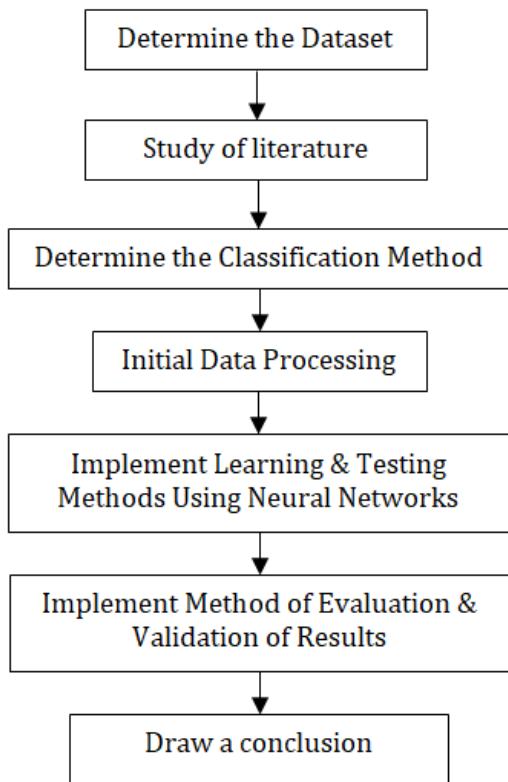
Determine the Dataset

Study of literature

Determine the Classification Method

Initial Data Processing

Implement Learning & Testing Methods Using Neural Networks

Implement Method of Evaluation & Validation of Results

Draw a conclusion